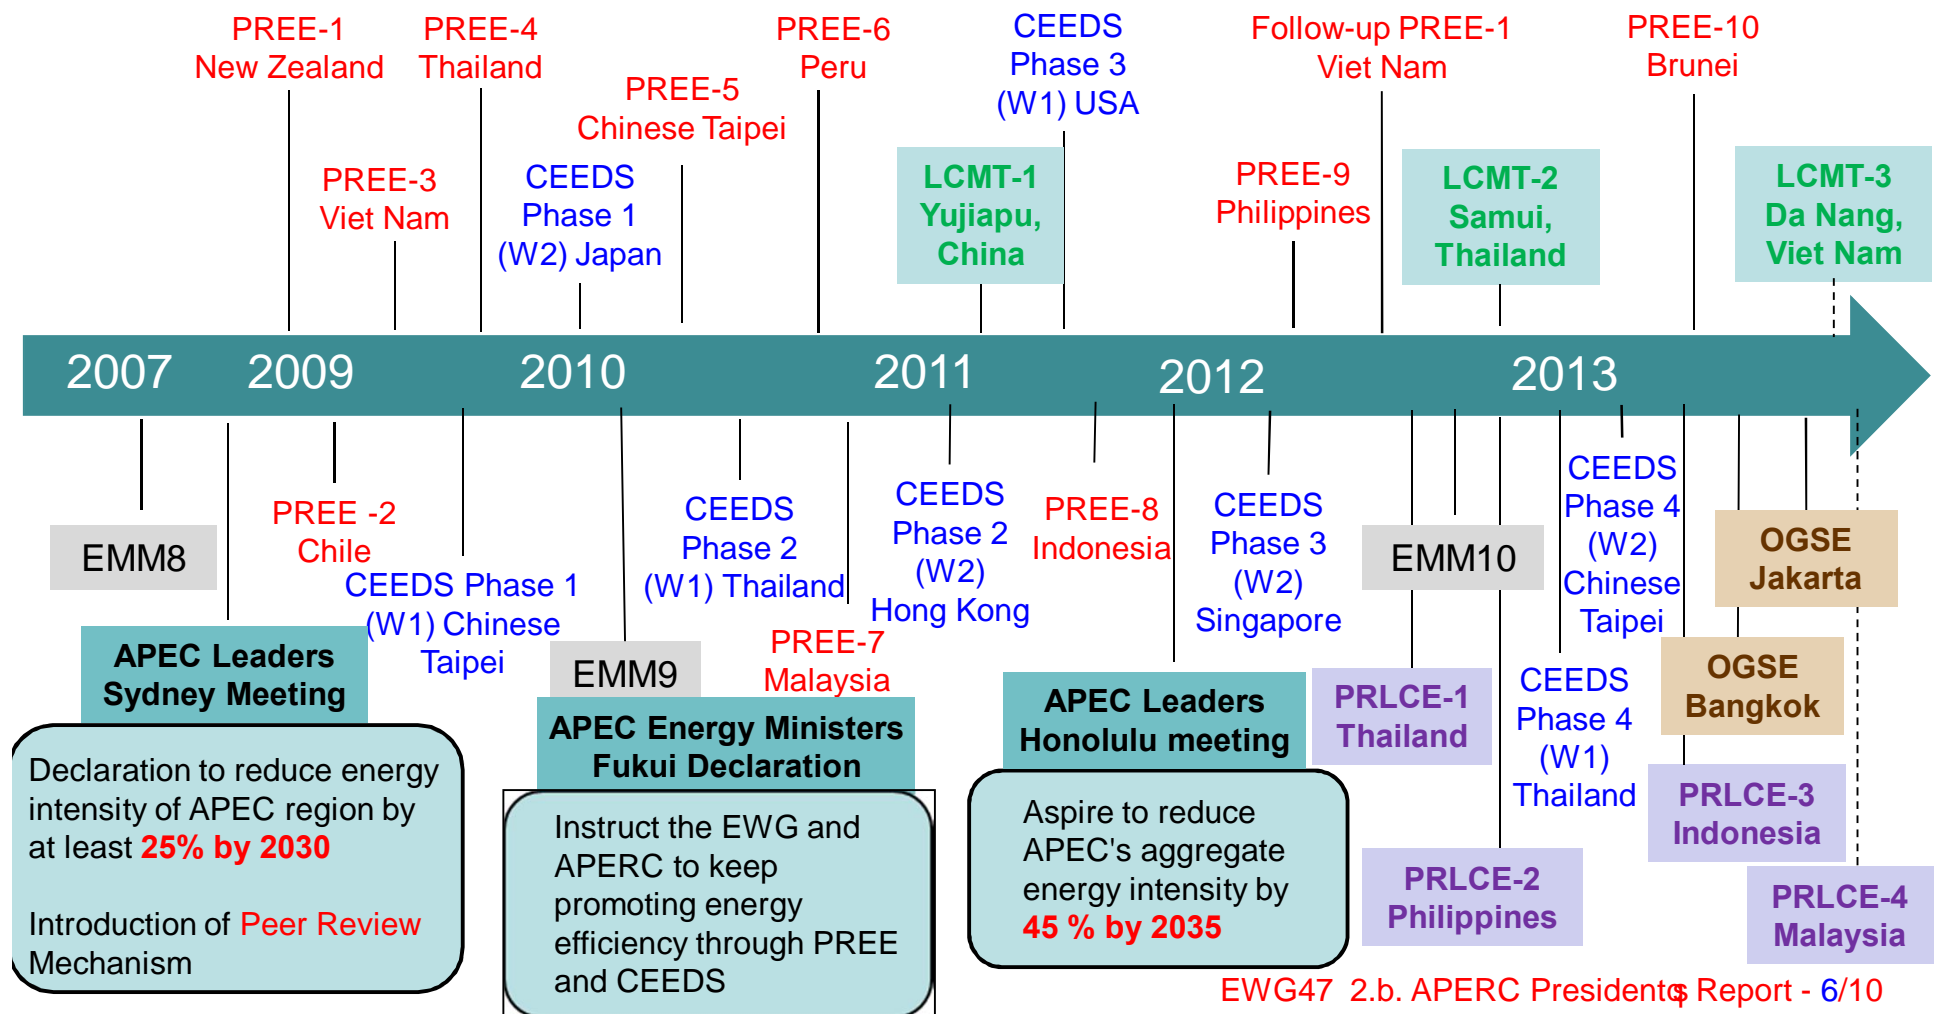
PREE-1 New Zealand

PREE-4 Thailand

PREE-5 Chinese Taipei

PREE-6 Peru

CEEDS Phase 3 (W1) USA

Follow-up PREE-1 Viet Nam

PREE-10 Brunei

PREE-3 Viet Nam

CEEDS Phase 1 (W2) Japan

LCMT-1 Yujiapu, China

PREE-9 Philippines

LCMT-2 Samui, Thailand

LCMT-3 Da Nang, Viet Nam

2007 2009 2010 2011 2012 2013

EMM8

PREE -2 Chile

CEEDS Phase 1 (W1) Chinese Taipei

CEEDS Phase 2 (W1) Thailand

CEEDS Phase 2 (W2) Hong Kong

PREE-8 Indonesia

CEEDS Phase 3 (W2) Singapore

EMM10

CEEDS Phase 4 (W2) Chinese Taipei

OGSE Jakarta

APEC Leaders Sydney Meeting

EMM9

PREE-7 Malaysia

APEC Leaders Honolulu meeting

PRLCE-1 Thailand

CEEDS Phase 4 (W1) Thailand

OGSE Bangkok

Declaration to reduce energy intensity of APEC region by at least 25% by 2030

Introduction of Peer Review Mechanism

APEC Energy Ministers Fukui Declaration

Instruct the EWG and APERC to keep promoting energy efficiency through PREE and CEEDS

Aspire to reduce APEC's aggregate energy intensity by 45 % by 2035

PRLCE-2 Philippines

PRLCE-3 Indonesia

PRLCE-4 Malaysia

EWG47 2.b. APERC Presidents Report - 6/10